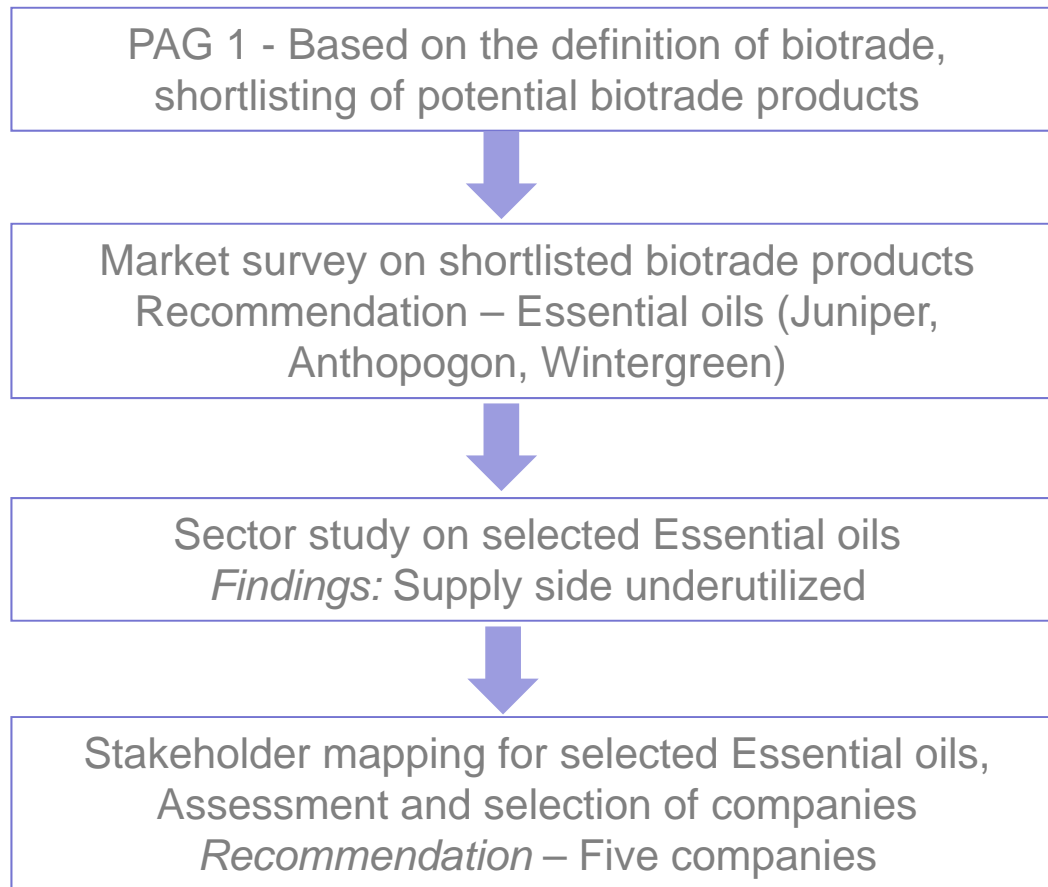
PAG 1 - Based on the definition of biotrade, shortlisting of potential biotrade products

Market survey on shortlisted biotrade products
Recommendation – Essential oils (Juniper, Anthopogon, Wintergreen)

Sector study on selected Essential oils
Findings: Supply side underutilized

Stakeholder mapping for selected Essential oils, Assessment and selection of companies
Recommendation – Five companies